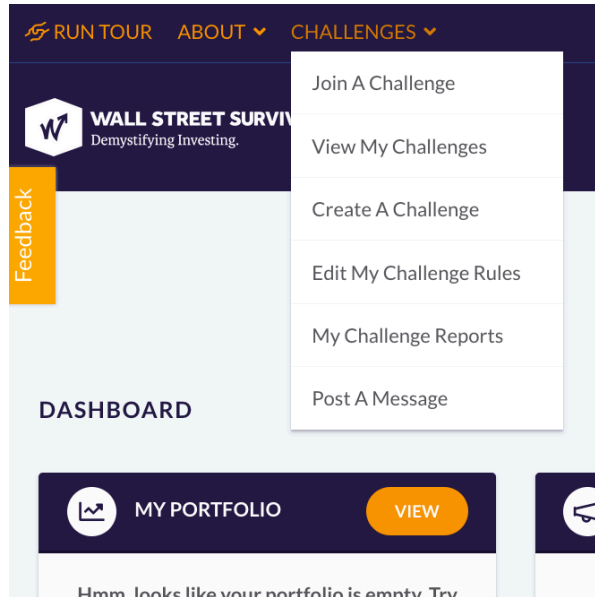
RUN TOUR ABOUT CHALLENGES

Join A Challenge

View My Challenges

Create A Challenge

Edit My Challenge Rules

My Challenge Reports

Post A Message

WALL STREET SURVIV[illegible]
Demystifying Investing.

Feedback

DASHBOARD

MY PORTFOLIO

VIEW

Hmm, looks like your portfolio is empty. Try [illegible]